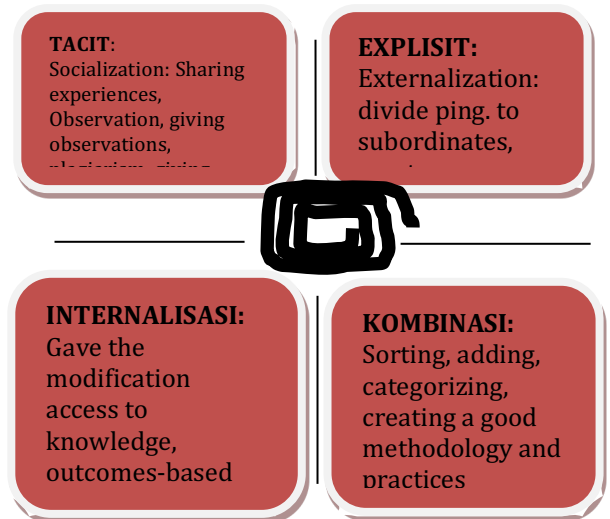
TACIT:
Socialization: Sharing experiences, Observation, giving observations, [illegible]

EXPLISIT:
Externalization: divide ping. to subordinates, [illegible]

INTERNALISASI:
Gave the modification access to knowledge, outcomes-based

KOMBINASI:
Sorting, adding, categorizing, creating a good methodology and practices